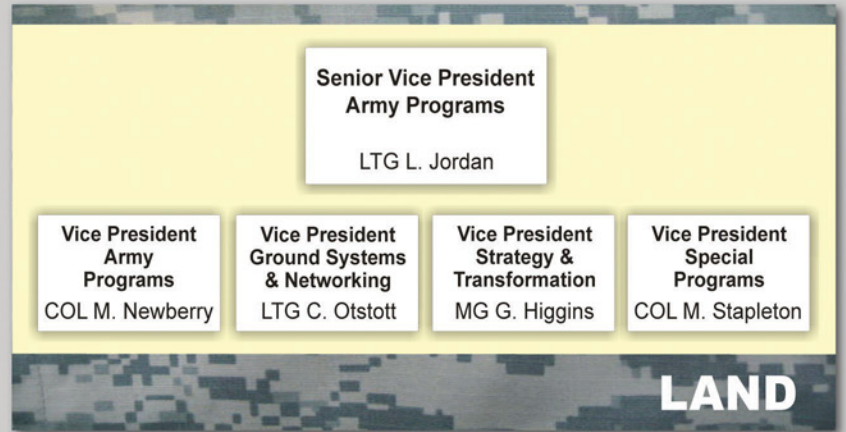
Senior Vice President Army Programs

LTG L. Jordan

Vice President Army Programs

COL M. Newberry

Vice President Ground Systems & Networking

LTG C. Otstott

Vice President Strategy & Transformation

MG G. Higgins

Vice President Special Programs

COL M. Stapleton

LAND